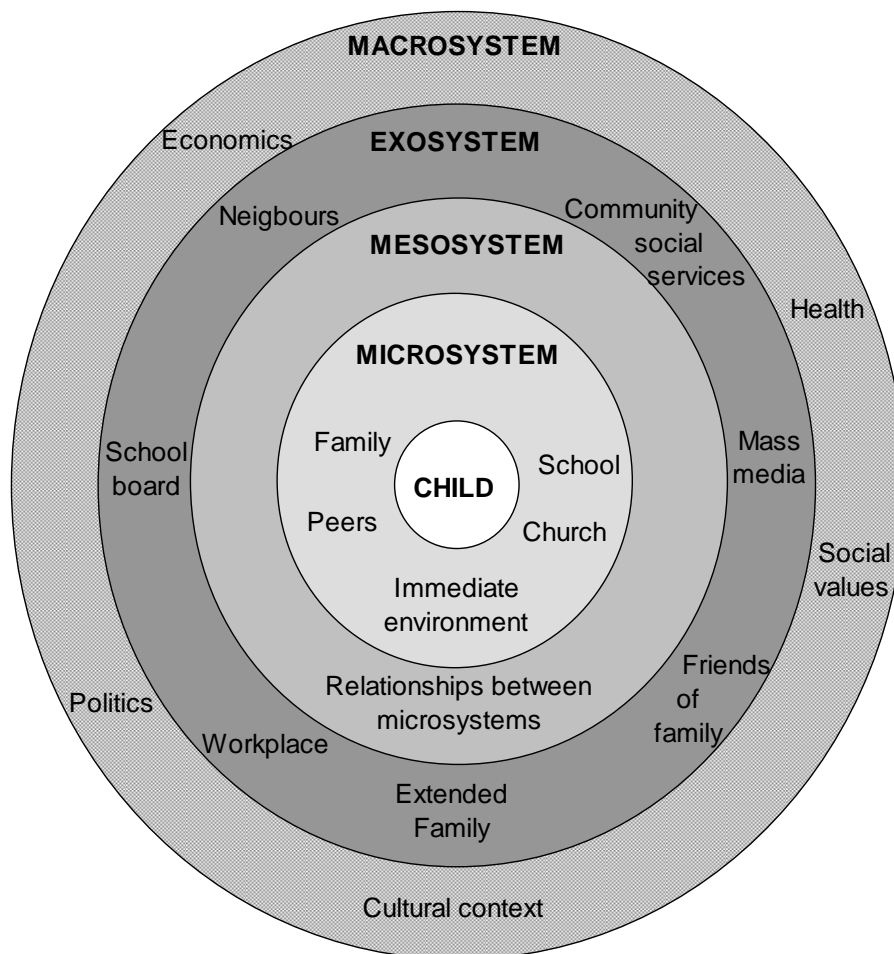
MACROSYSTEM

Economics

EXOSYSTEM

Neigbours

Community social services

MESOSYSTEM

Health

MICROSYSTEM

Family

School

CHILD

Peers

Church

Immediate environment

School board

Mass media

Social values

Relationships between microsystems

Friends of family

Politics

Workplace

Extended Family

Cultural context